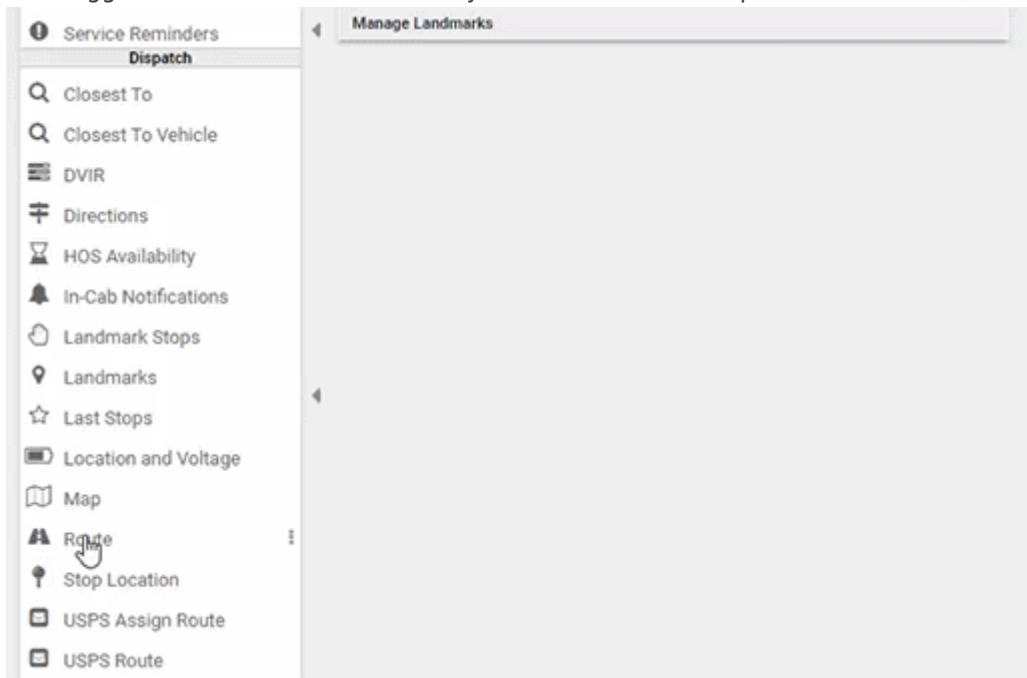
Service Reminders
Dispatch
Closest To
Closest To Vehicle
DVIR
Directions
HOS Availability
In-Cab Notifications
Landmark Stops
Landmarks
Last Stops
Location and Voltage
Map
Route
Stop Location
USPS Assign Route
USPS Route

Manage Landmarks